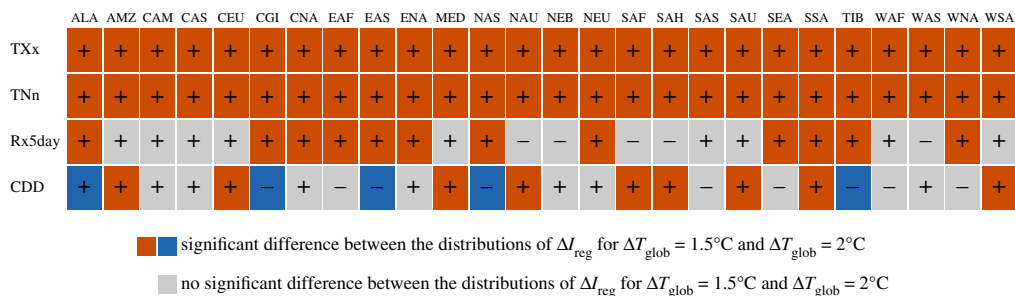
|  | ALA | AMZ | CAM | CAS | CEU | CGI | CNA | EAF | EAS | ENA | MED | NAS | NAU | NEB | NEU | SAF | SAH | SAS | SAU | SEA | SSA | TIB | WAF | WAS | WNA | WSA |
|---|---|---|---|---|---|---|---|---|---|---|---|---|---|---|---|---|---|---|---|---|---|---|---|---|---|---|
| TXx | + | + | + | + | + | + | + | + | + | + | + | + | + | + | + | + | + | + | + | + | + | + | + | + | + | + |
| TNn | + | + | + | + | + | + | + | + | + | + | + | + | + | + | + | + | + | + | + | + | + | + | + | + | + | + |
| Rx5day | + | + | + | + | + | + | + | + | + | + | + | + | – | – | + | – | – | + | + | + | + | + | + | – | + | + |
| CDD | + | + | + | + | + | – | + | – | – | + | + | – | + | + | + | + | + | – | + | – | + | – | – | + | – | + |

significant difference between the distributions of $\Delta I_{\text{reg}}$ for $\Delta T_{\text{glob}} = 1.5°\text{C}$ and $\Delta T_{\text{glob}} = 2°\text{C}$

no significant difference between the distributions of $\Delta I_{\text{reg}}$ for $\Delta T_{\text{glob}} = 1.5°\text{C}$ and $\Delta T_{\text{glob}} = 2°\text{C}$